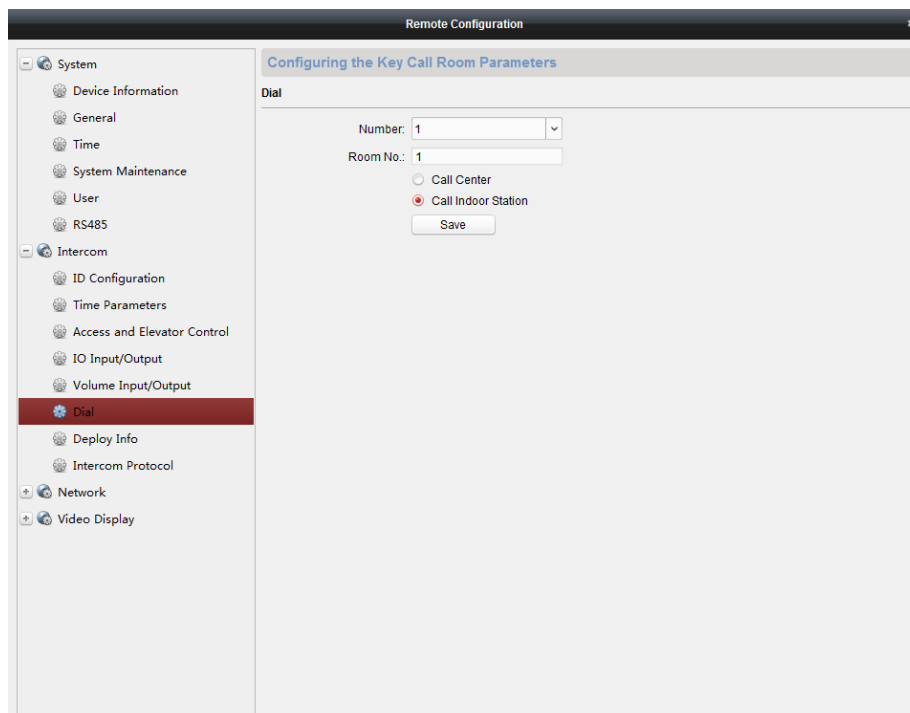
Remote Configuration

System
Device Information
General
Time
System Maintenance
User
RS485
Intercom
ID Configuration
Time Parameters
Access and Elevator Control
IO Input/Output
Volume Input/Output
Dial
Deploy Info
Intercom Protocol
Network
Video Display

Configuring the Key Call Room Parameters

Dial

Number: 1
Room No.: 1
Call Center
Call Indoor Station
Save